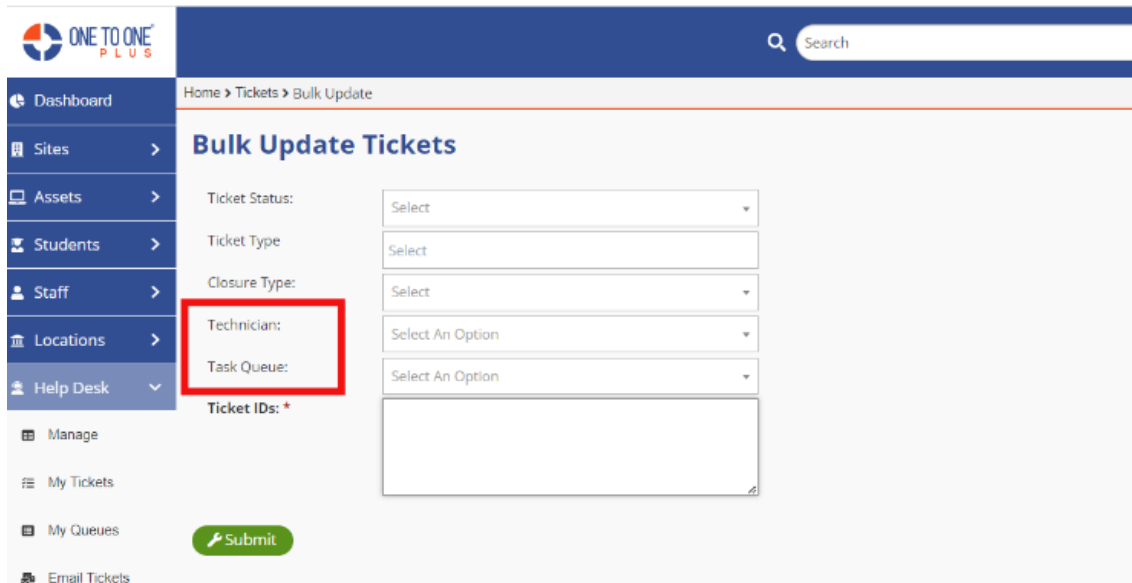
ONE TO ONE PLUS

Search

Dashboard
Sites
Assets
Students
Staff
Locations
Help Desk
Manage
My Tickets
My Queues
Email Tickets

Home > Tickets > Bulk Update

Bulk Update Tickets

Ticket Status: Select
Ticket Type Select
Closure Type: Select
Technician: Select An Option
Task Queue: Select An Option
Ticket IDs: *

Submit